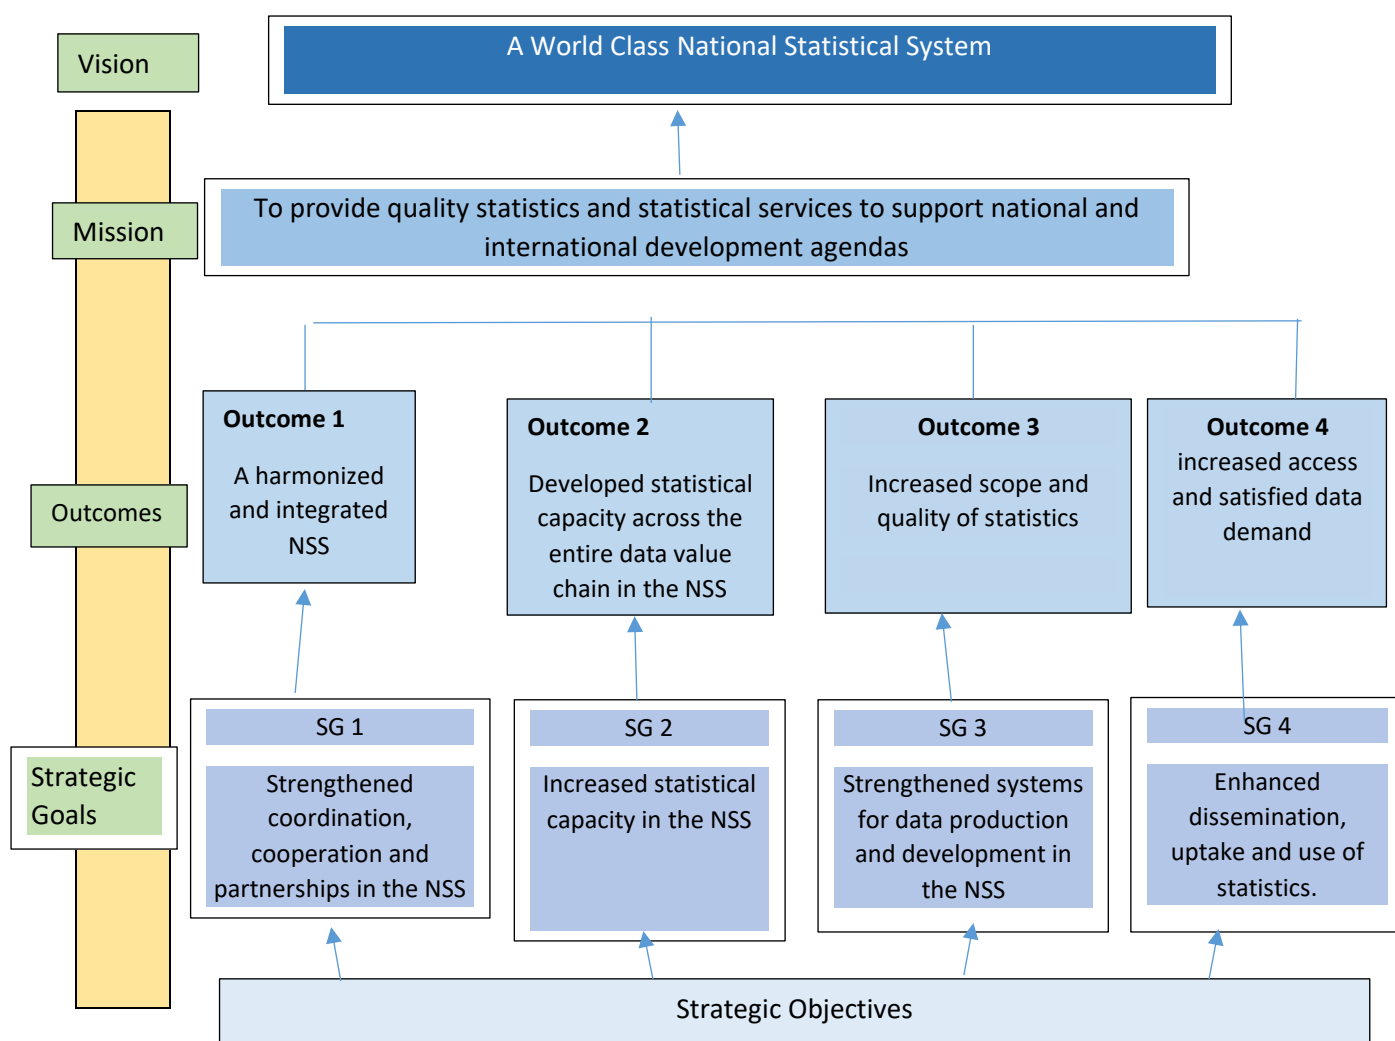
Vision

A World Class National Statistical System

Mission

To provide quality statistics and statistical services to support national and international development agendas

Outcomes

Outcome 1

A harmonized and integrated NSS

Outcome 2

Developed statistical capacity across the entire data value chain in the NSS

Outcome 3

Increased scope and quality of statistics

Outcome 4

increased access and satisfied data demand

Strategic Goals

SG 1

Strengthened coordination, cooperation and partnerships in the NSS

SG 2

Increased statistical capacity in the NSS

SG 3

Strengthened systems for data production and development in the NSS

SG 4

Enhanced dissemination, uptake and use of statistics.

Strategic Objectives